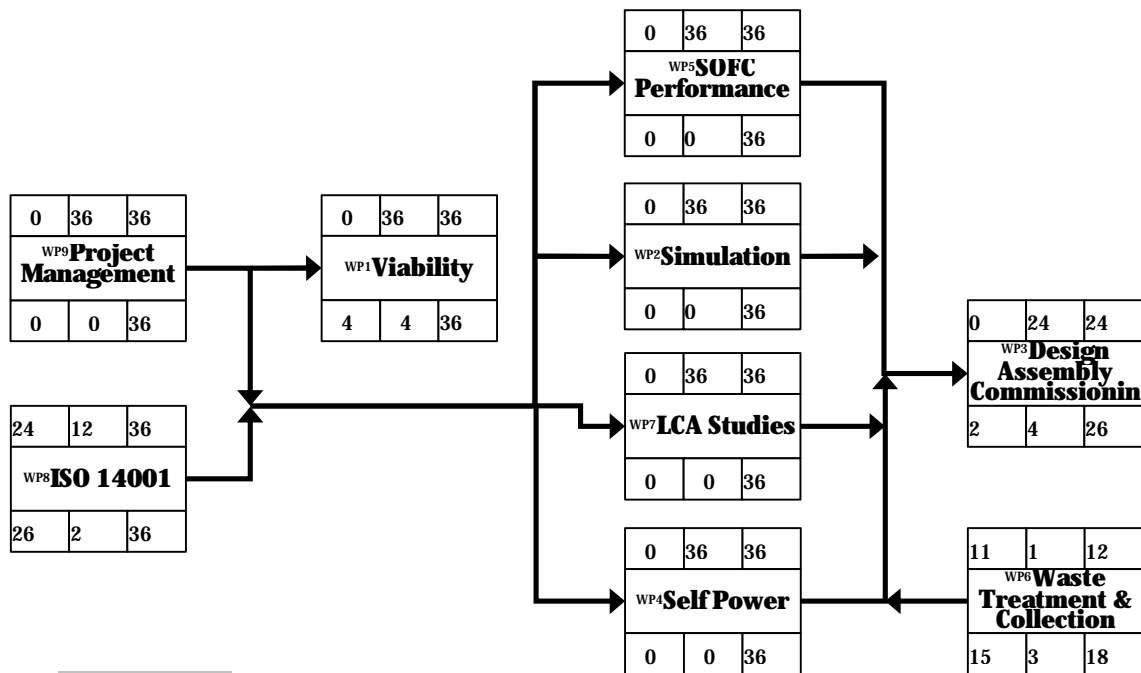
0 36 36
WP5 SOFC Performance
0 0 36

0 36 36
WP9 Project Management
0 0 36

0 36 36
WP1 Viability
4 4 36

0 36 36
WP2 Simulation
0 0 36

0 24 24
WP3 Design Assembly Commissionin
2 4 26

24 12 36
WP8 ISO 14001
26 2 36

0 36 36
WP7 LCA Studies
0 0 36

0 36 36
WP4 Self Power
0 0 36

11 1 12
WP6 Waste Treatment & Collection
15 3 18